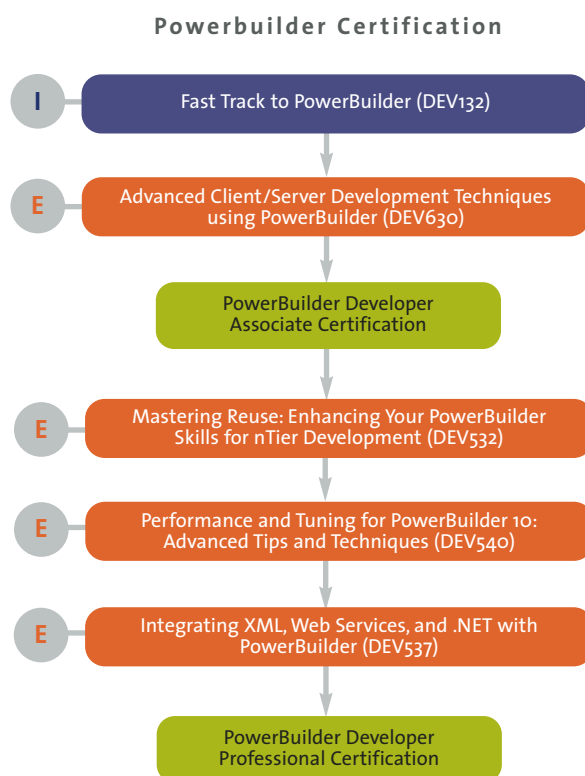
Powerbuilder Certification

I

Fast Track to PowerBuilder (DEV132)

E

Advanced Client/Server Development Techniques using PowerBuilder (DEV630)

PowerBuilder Developer Associate Certification

E

Mastering Reuse: Enhancing Your PowerBuilder Skills for nTier Development (DEV532)

E

Performance and Tuning for PowerBuilder 10: Advanced Tips and Techniques (DEV540)

E

Integrating XML, Web Services, and .NET with PowerBuilder (DEV537)

PowerBuilder Developer Professional Certification